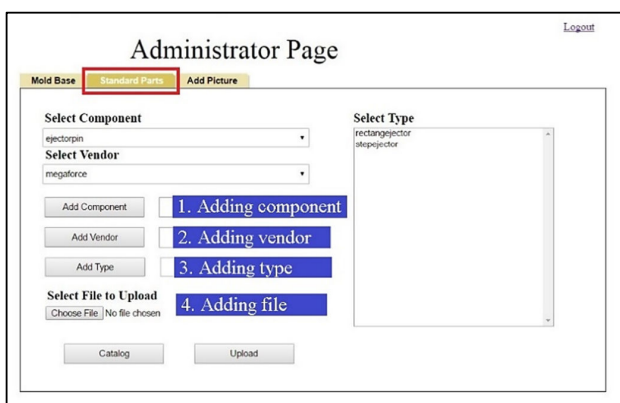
Logout

Administrator Page

Mold Base | Standard Parts | Add Picture

Select Component
ejectorpin

Select Vendor
megaforce

Add Component
1. Adding component

Add Vendor
2. Adding vendor

Add Type
3. Adding type

Select File to Upload
Choose File No file chosen
4. Adding file

Select Type
rectangejector
stepejector

Catalog

Upload